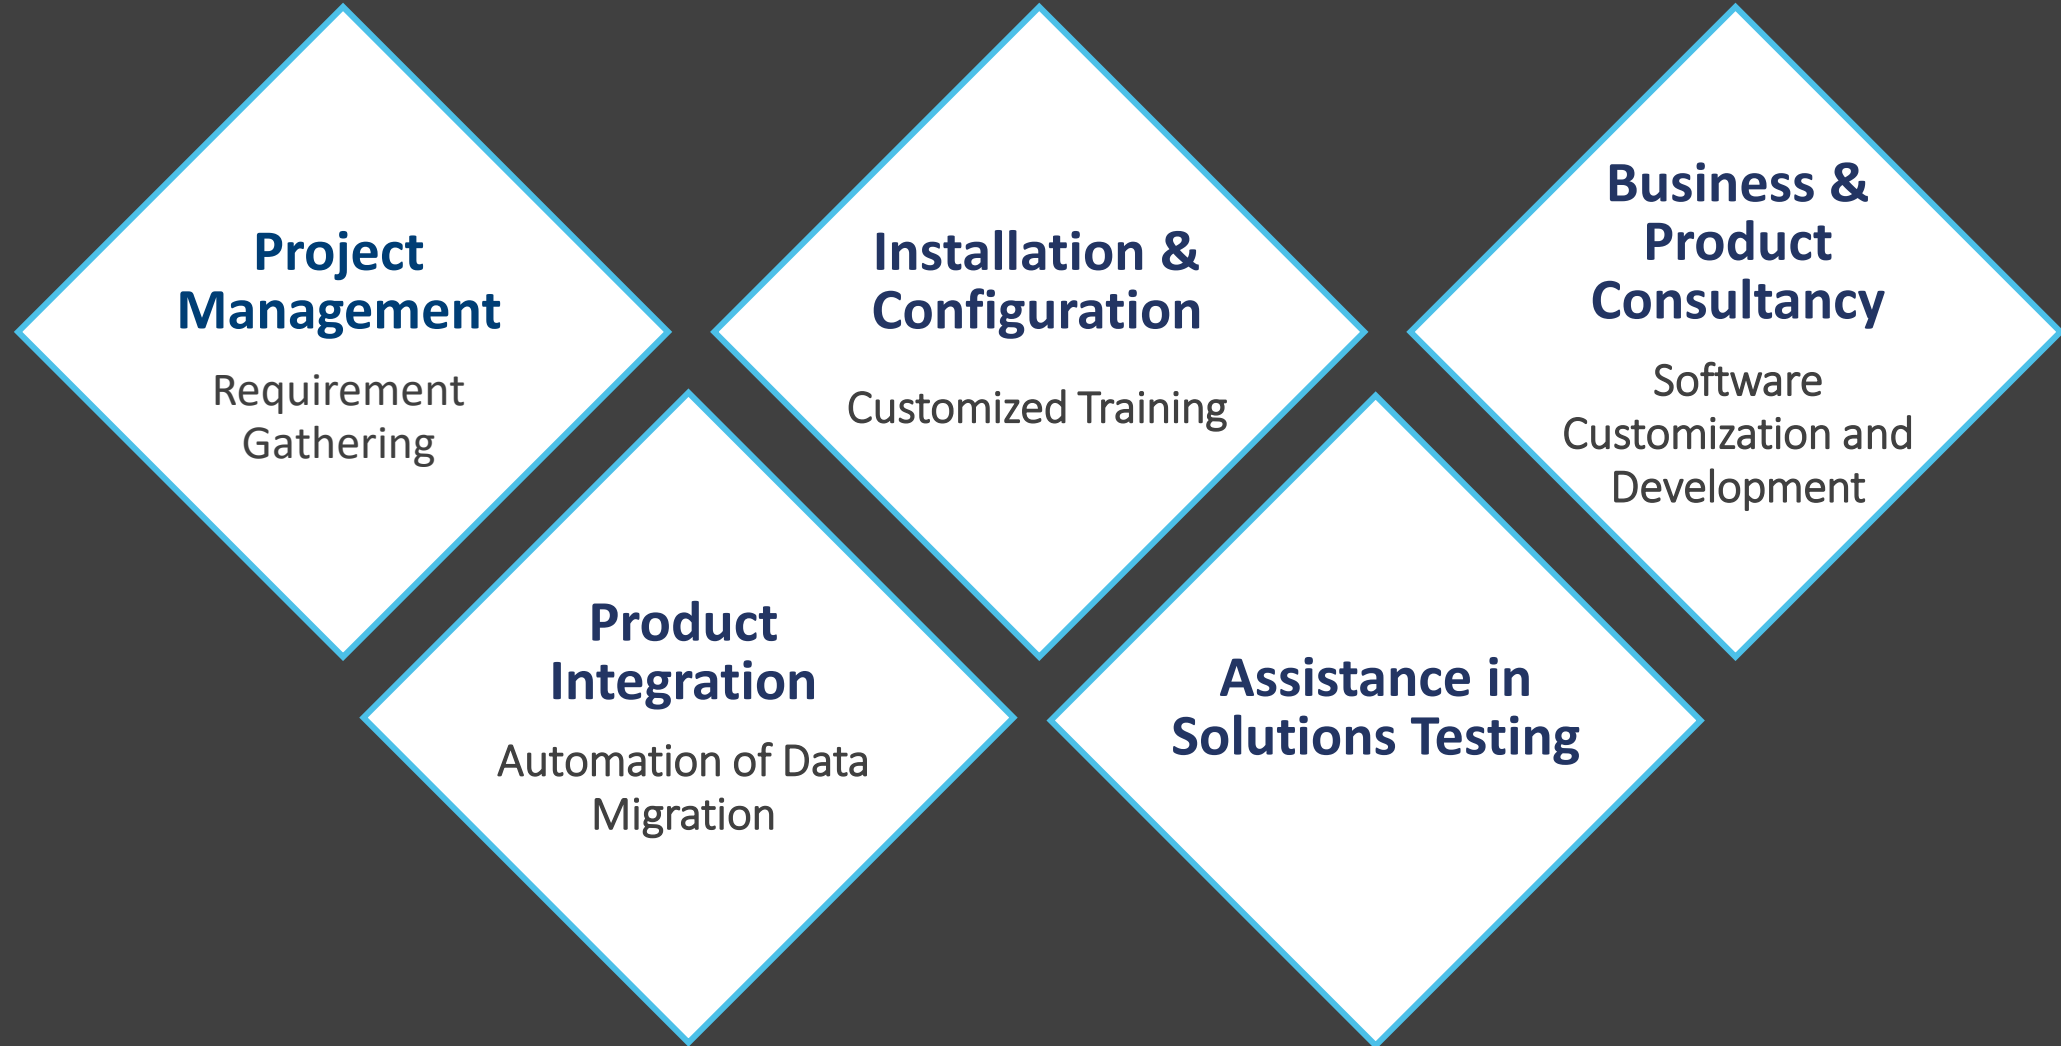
Project Management

Requirement Gathering

Installation & Configuration

Customized Training

Business & Product Consultancy

Software Customization and Development

Product Integration

Automation of Data Migration

Assistance in Solutions Testing